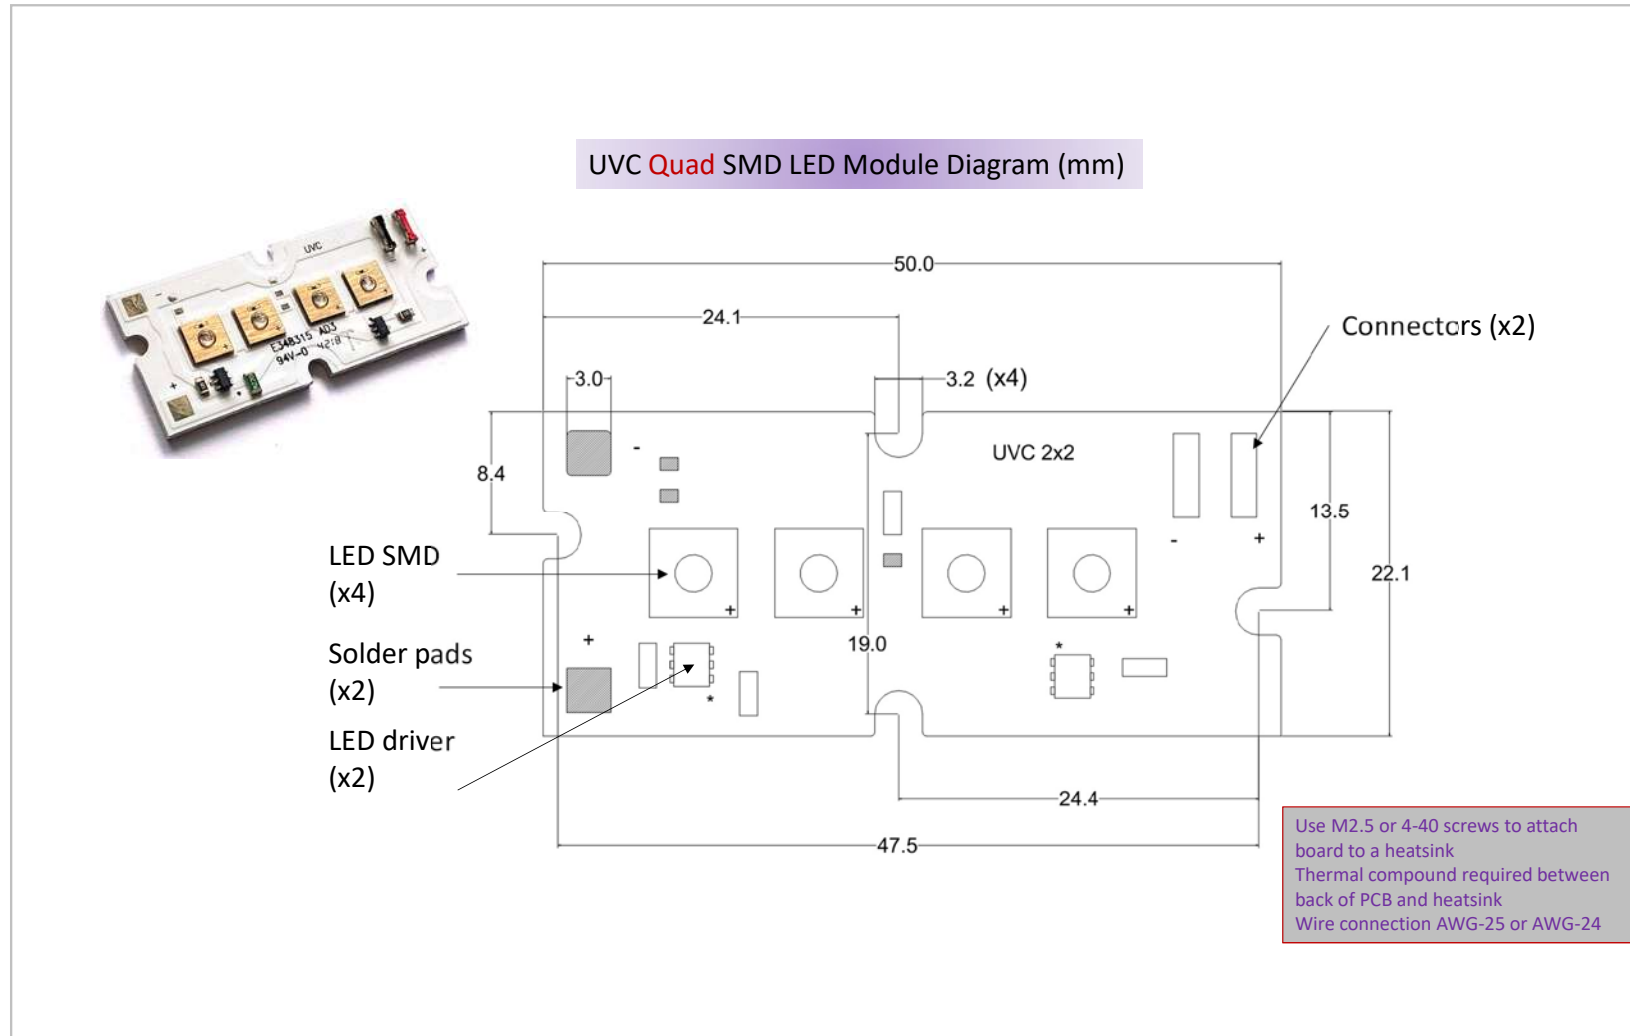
UVC Quad SMD LED Module Diagram (mm)

UVC
E348315 A03
94V-0

50.0
24.1
3.0
3.2 (x4)
Connectcrs (x2)
8.4
-
UVC 2x2
13.5
-
+
22.1
LED SMD (x4)
+
+
+
+
Solder pads (x2)
+
19.0
LED driver (x2)
24.4
47.5

Use M2.5 or 4-40 screws to attach board to a heatsink
Thermal compound required between back of PCB and heatsink
Wire connection AWG-25 or AWG-24